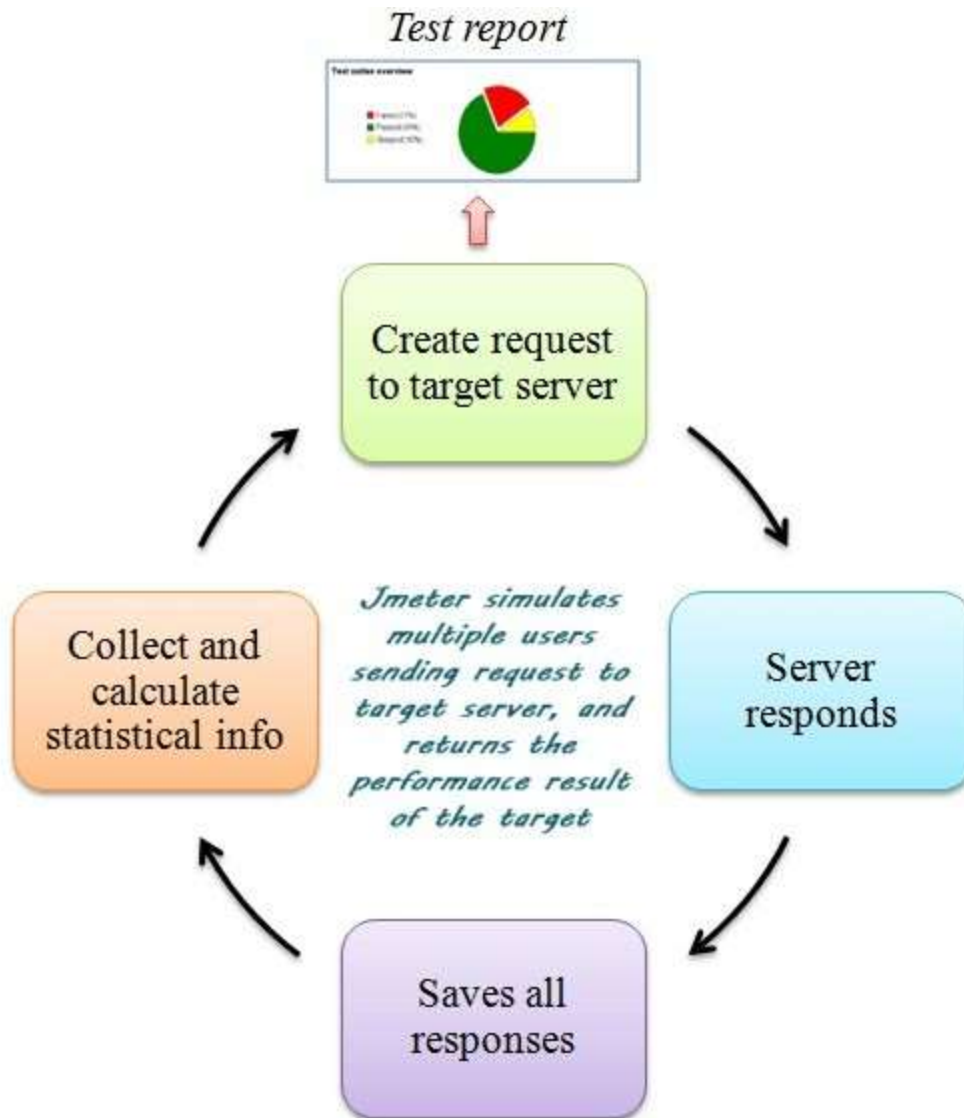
Test report

Test suites overview

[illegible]
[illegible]
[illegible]

Create request to target server

Server responds

Saves all responses

Collect and calculate statistical info

Jmeter simulates multiple users sending request to target server, and returns the performance result of the target